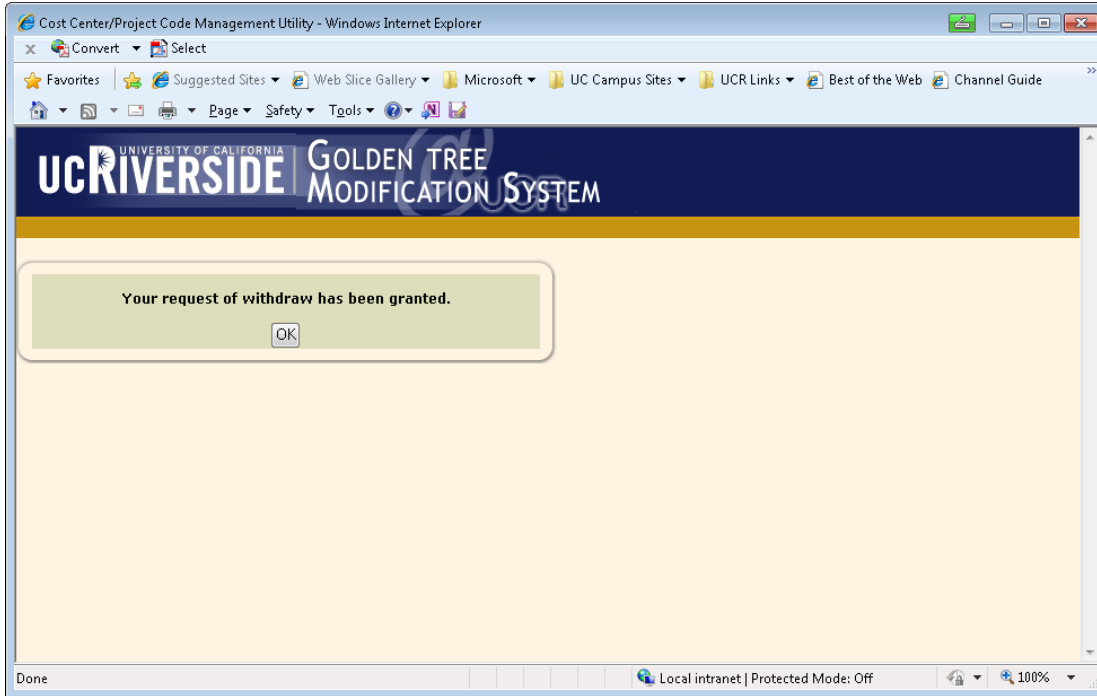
Cost Center/Project Code Management Utility - Windows Internet Explorer

Convert ▾ Select

Favorites | Suggested Sites ▾ Web Slice Gallery ▾ Microsoft ▾ UC Campus Sites ▾ UCR Links ▾ Best of the Web Channel Guide

Page ▾ Safety ▾ Tools ▾

UNIVERSITY OF CALIFORNIA UCRIVERSIDE | GOLDEN TREE MODIFICATION SYSTEM

Your request of withdraw has been granted.

OK

Done

Local intranet | Protected Mode: Off

100%